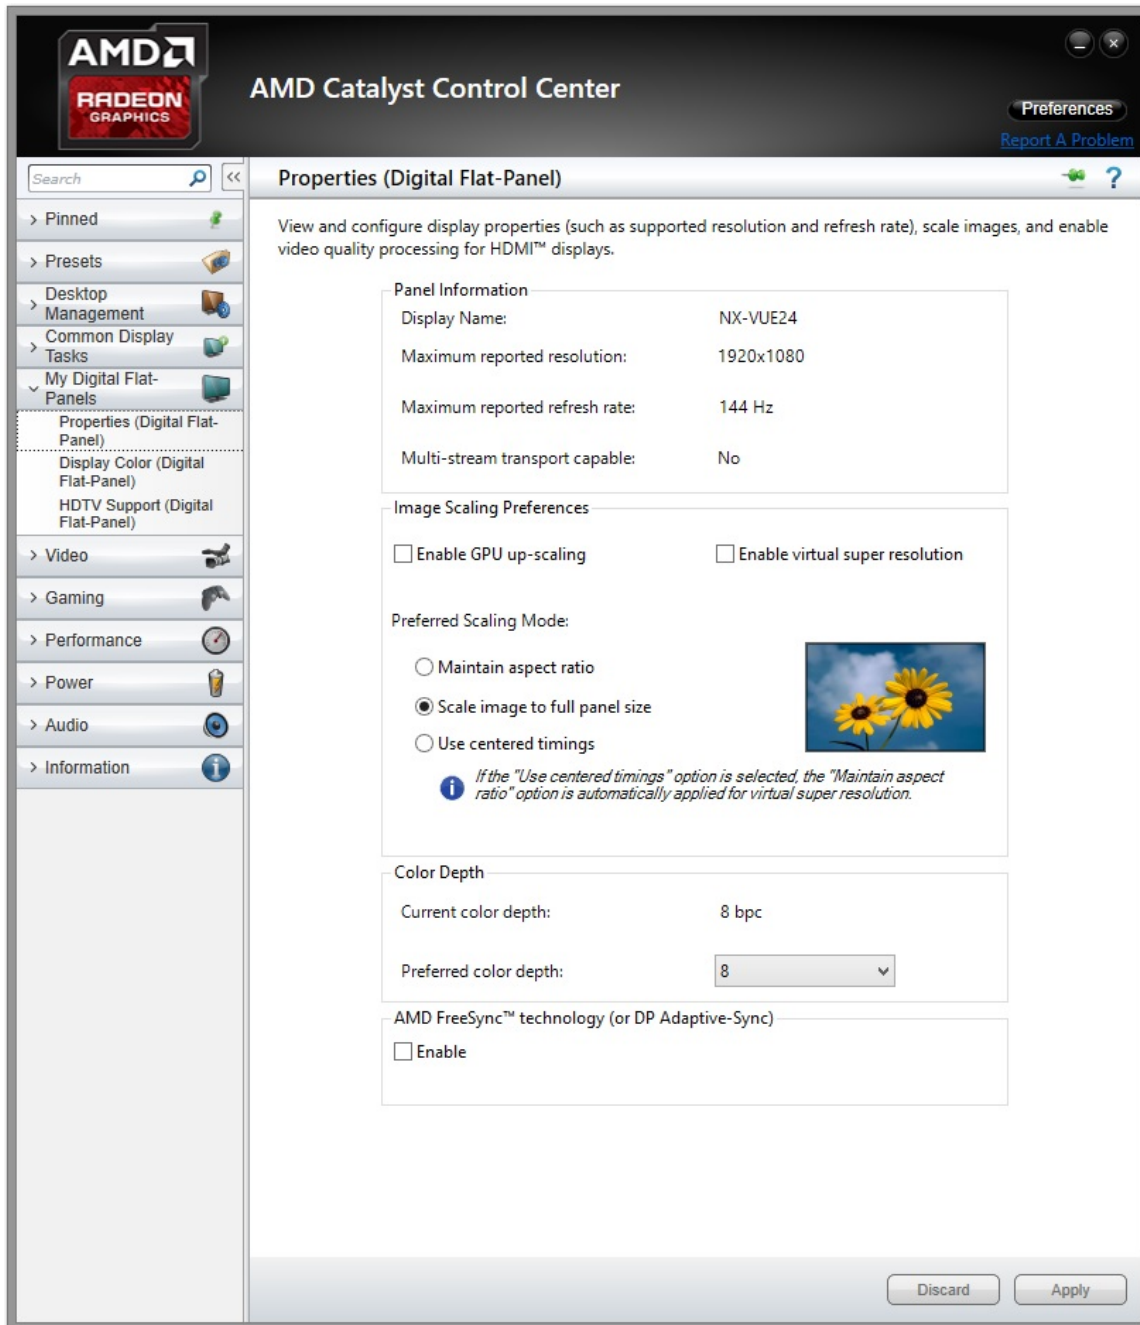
AMD
RADEON
GRAPHICS

AMD Catalyst Control Center

Preferences
Report A Problem

Search

Pinned
Presets
Desktop Management
Common Display Tasks
My Digital Flat-Panels
Properties (Digital Flat-Panel)
Display Color (Digital Flat-Panel)
HDTV Support (Digital Flat-Panel)
Video
Gaming
Performance
Power
Audio
Information

Properties (Digital Flat-Panel)

View and configure display properties (such as supported resolution and refresh rate), scale images, and enable video quality processing for HDMI™ displays.

Panel Information

| | |
|---|---|
| Display Name: | NX-VUE24 |
| Maximum reported resolution: | 1920x1080 |
| Maximum reported refresh rate: | 144 Hz |
| Multi-stream transport capable: | No |

Image Scaling Preferences

Enable GPU up-scaling
Enable virtual super resolution

Preferred Scaling Mode:

Maintain aspect ratio
Scale image to full panel size
Use centered timings

If the "Use centered timings" option is selected, the "Maintain aspect ratio" option is automatically applied for virtual super resolution.

Color Depth

| | |
|---|---|
| Current color depth: | 8 bpc |
| Preferred color depth: | 8 |

AMD FreeSync™ technology (or DP Adaptive-Sync)

Enable

Discard
Apply